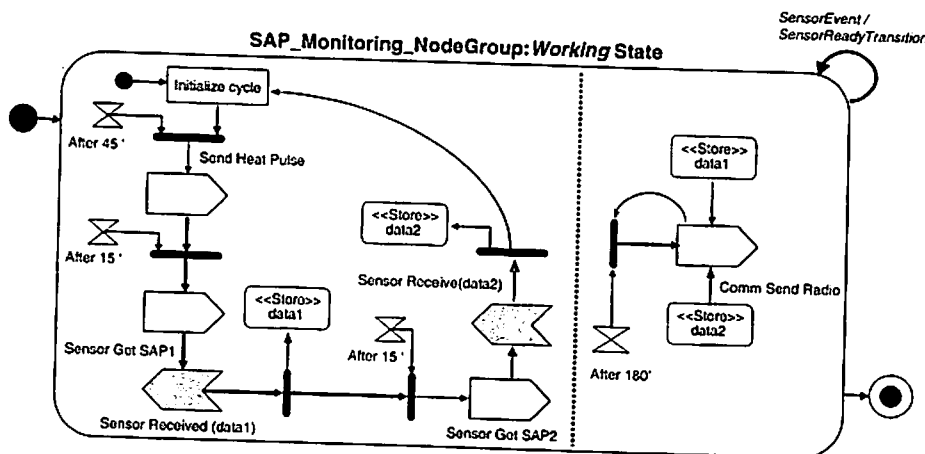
SensorEvent / SensorReadyTransitior

SAP_Monitoring_NodeGroup: *Working* State

Initialize cycle

After 45 '

Send Heat Pulse

After 15 '

Sensor Got SAP1

Sensor Received (data1)

<<Store>> data1

After 15 '

Sensor Got SAP2

Sensor Receive(data2)

<<Store>> data2

<<Store>> data1

Comm Send Radio

<<Store>> data2

After 180'